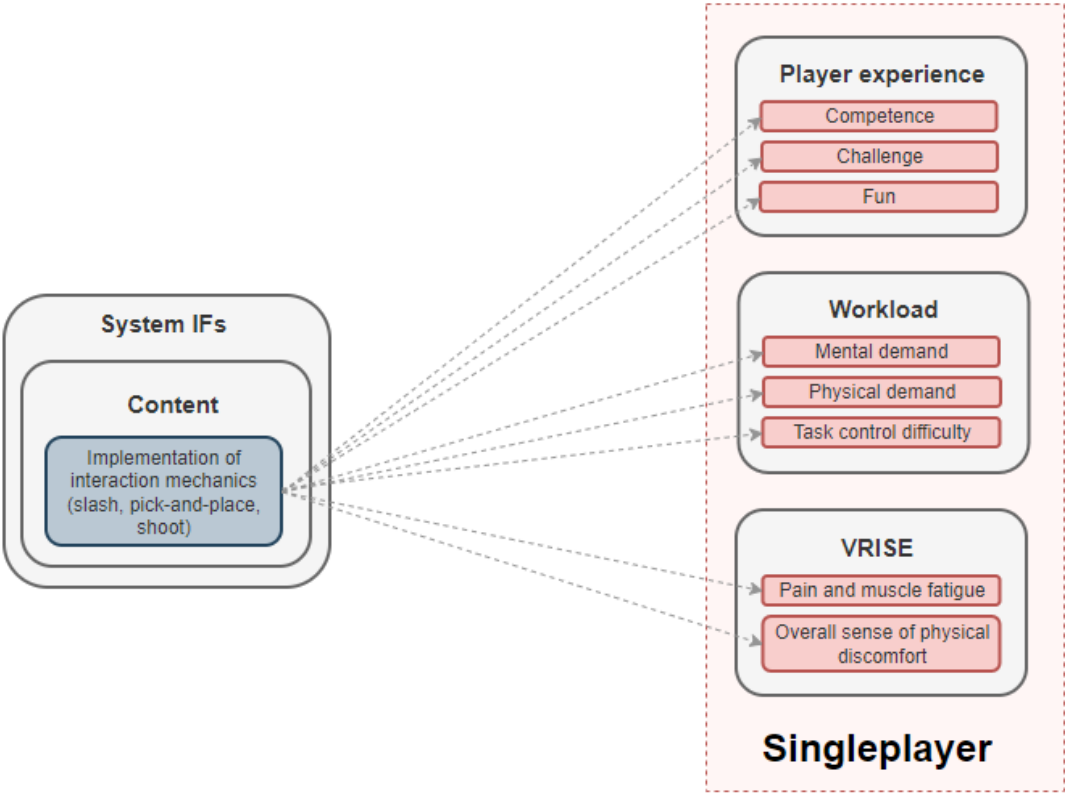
System IFs

Content

Implementation of interaction mechanics (slash, pick-and-place, shoot)

Player experience

Competence

Challenge

Fun

Workload

Mental demand

Physical demand

Task control difficulty

VRISE

Pain and muscle fatigue

Overall sense of physical discomfort

Singleplayer